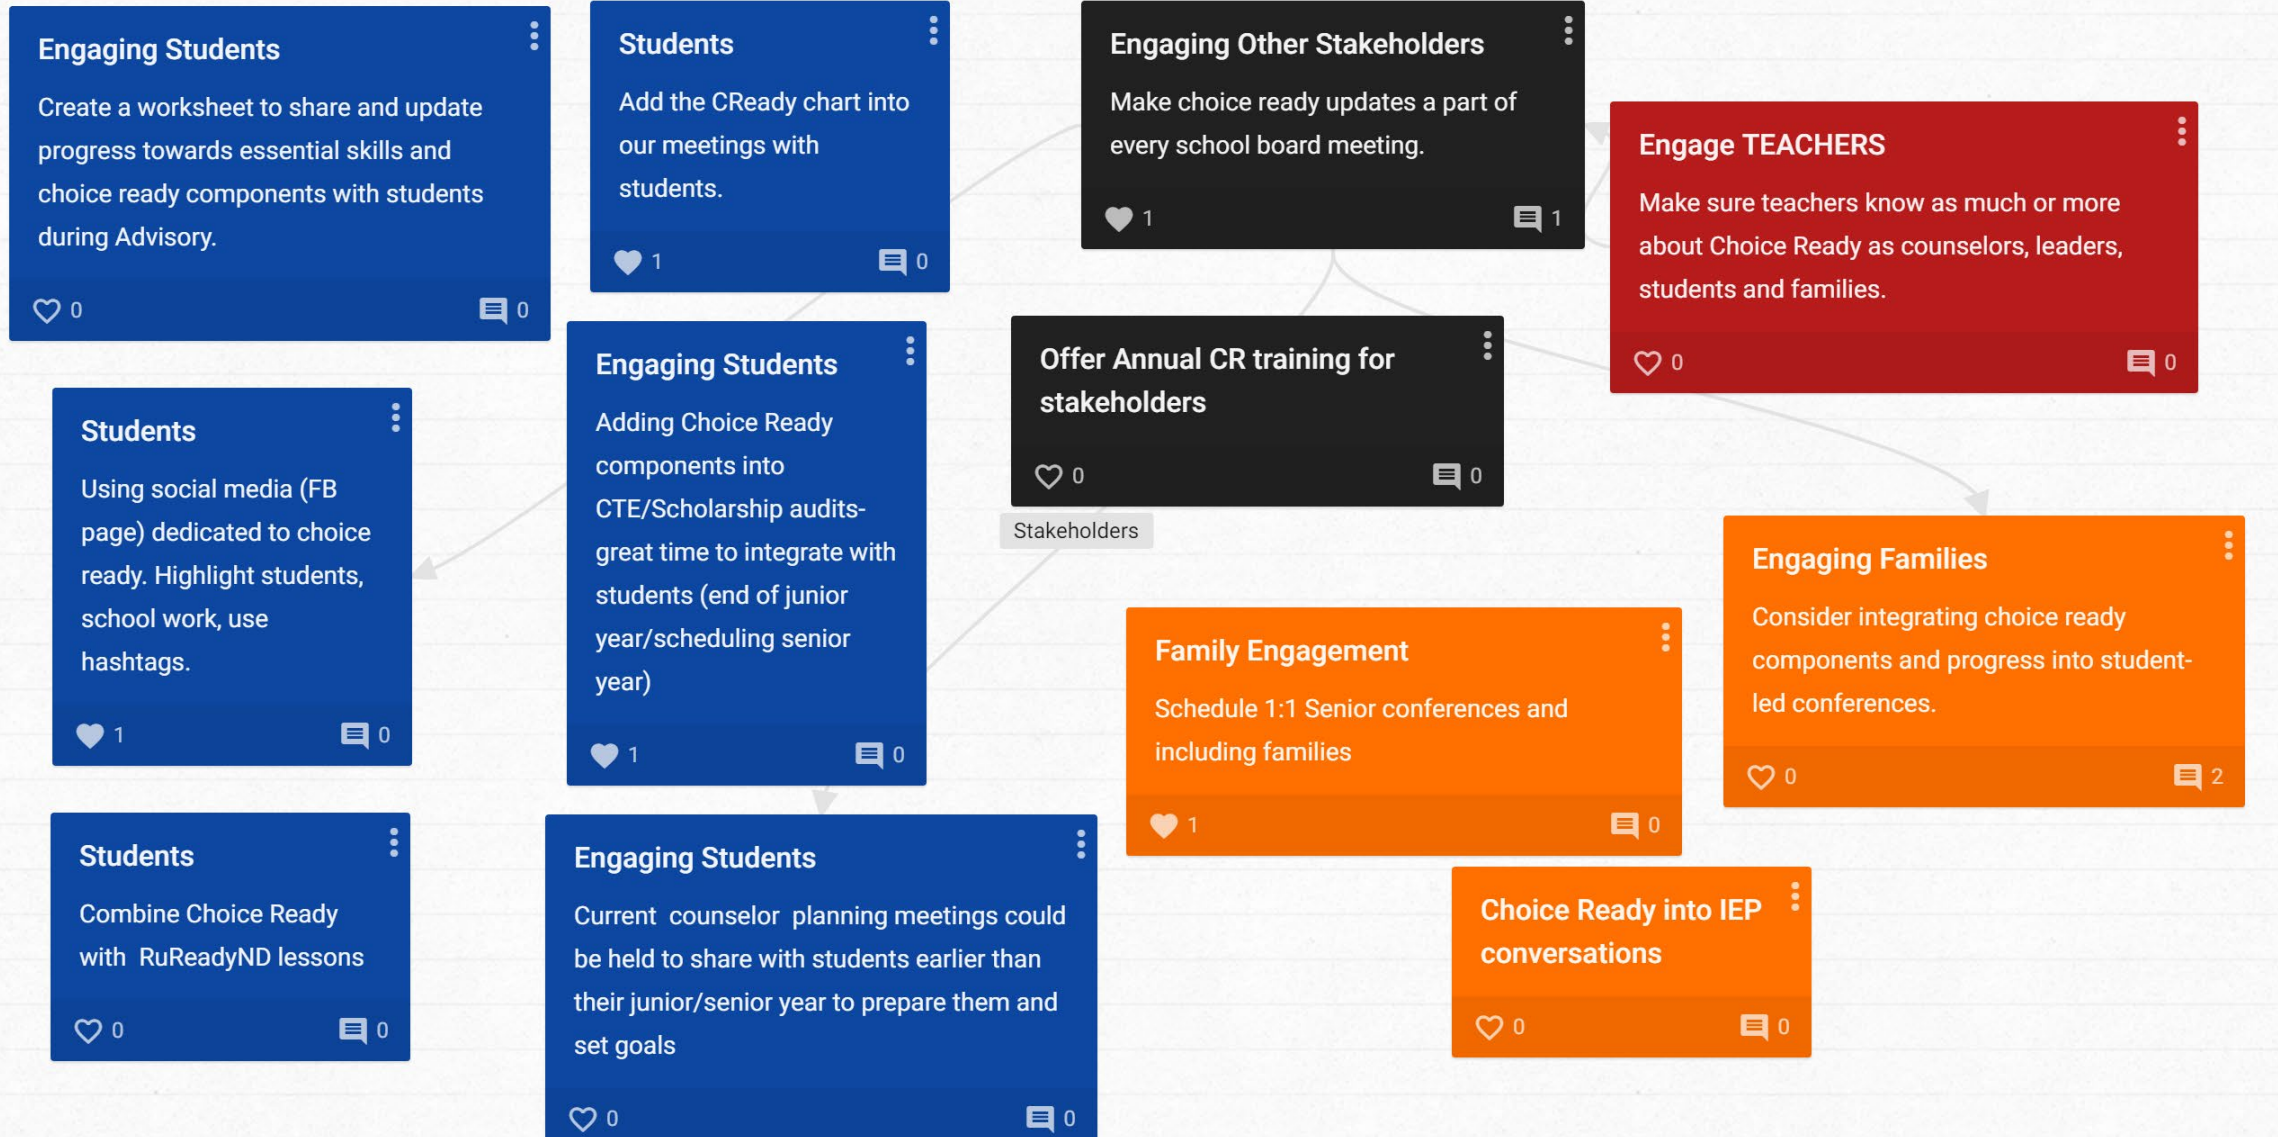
Engaging Students

Create a worksheet to share and update progress towards essential skills and choice ready components with students during Advisory.

0 0

Students

Add the CReady chart into our meetings with students.

1 0

Engaging Other Stakeholders

Make choice ready updates a part of every school board meeting.

1 1

Engage TEACHERS

Make sure teachers know as much or more about Choice Ready as counselors, leaders, students and families.

0 0

Students

Using social media (FB page) dedicated to choice ready. Highlight students, school work, use hashtags.

1 0

Engaging Students

Adding Choice Ready components into CTE/Scholarship audits- great time to integrate with students (end of junior year/scheduling senior year)

1 0

Offer Annual CR training for stakeholders

0 0

Stakeholders

Engaging Families

Consider integrating choice ready components and progress into student-led conferences.

0 2

Family Engagement

Schedule 1:1 Senior conferences and including families

1 0

Students

Combine Choice Ready with RuReadyND lessons

0 0

Engaging Students

Current counselor planning meetings could be held to share with students earlier than their junior/senior year to prepare them and set goals

0 0

Choice Ready into IEP conversations

0 0